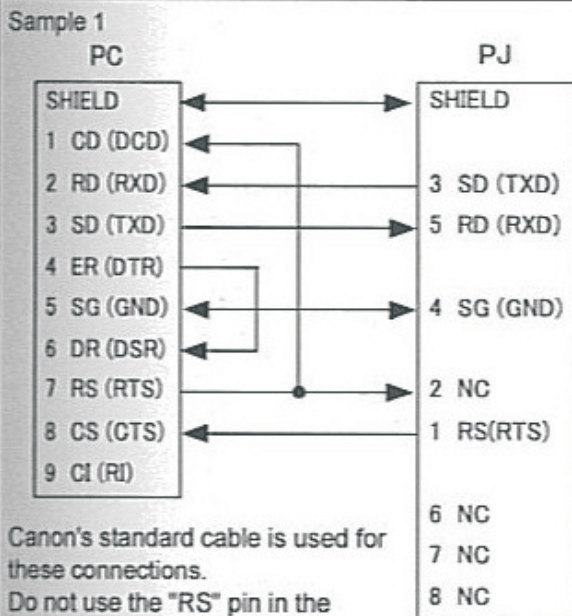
Sample 1

PC

SHIELD
1 CD (DCD)
2 RD (RXD)
3 SD (TXD)
4 ER (DTR)
5 SG (GND)
6 DR (DSR)
7 RS (RTS)
8 CS (CTS)
9 CI (RI)

PJ

SHIELD
3 SD (TXD)
5 RD (RXD)
4 SG (GND)
2 NC
1 RS(RTS)
6 NC
7 NC
8 NC

Canon's standard cable is used for these connections.
Do not use the "RS" pin in the